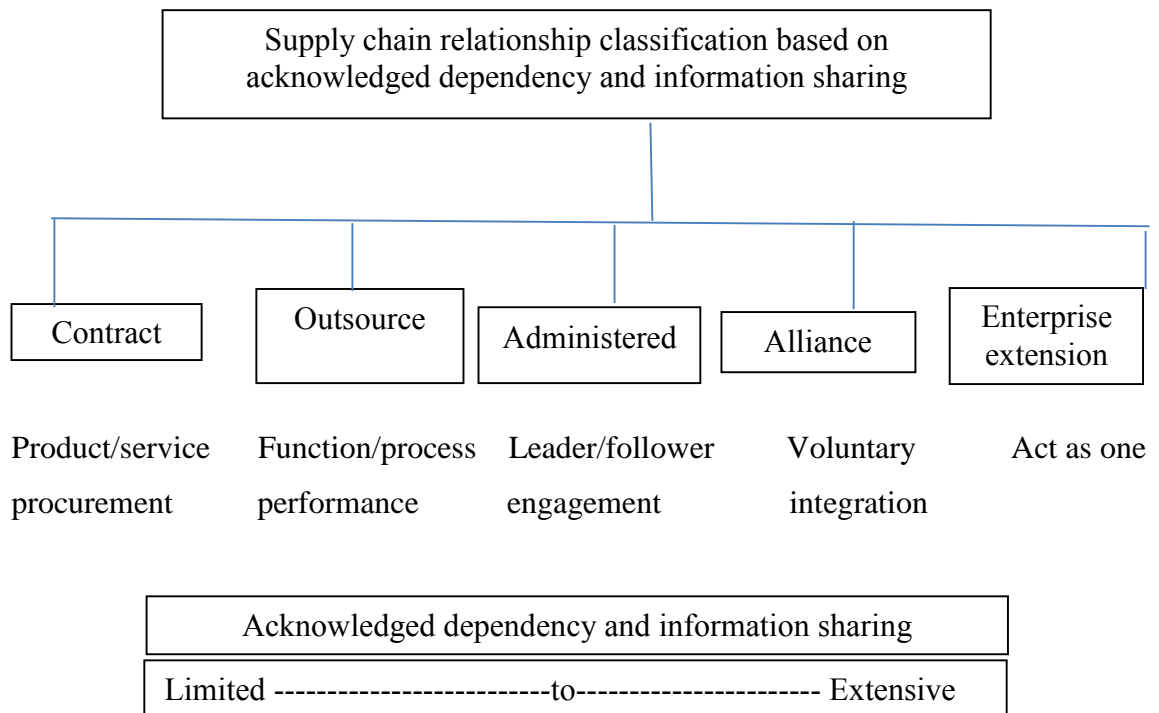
Supply chain relationship classification based on acknowledged dependency and information sharing

Contract

Outsource

Administered

Alliance

Enterprise extension

Product/service procurement

Function/process performance

Leader/follower engagement

Voluntary integration

Act as one

Acknowledged dependency and information sharing

Limited -------------------------to---------------------- Extensive